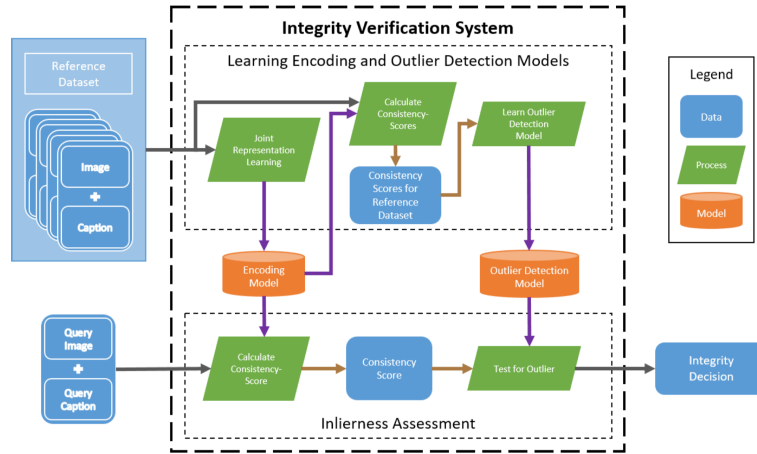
Integrity Verification System

Learning Encoding and Outlier Detection Models

Reference Dataset

Image

+

Caption

Joint Representation Learning

Calculate Consistency-Scores

Consistency Scores for Reference Dataset

Learn Outlier Detection Model

Encoding Model

Outlier Detection Model

Query Image

+

Query Caption

Calculate Consistency-Score

Consistency Score

Test for Outlier

Integrity Decision

Inlierness Assessment

Legend

Data

Process

Model